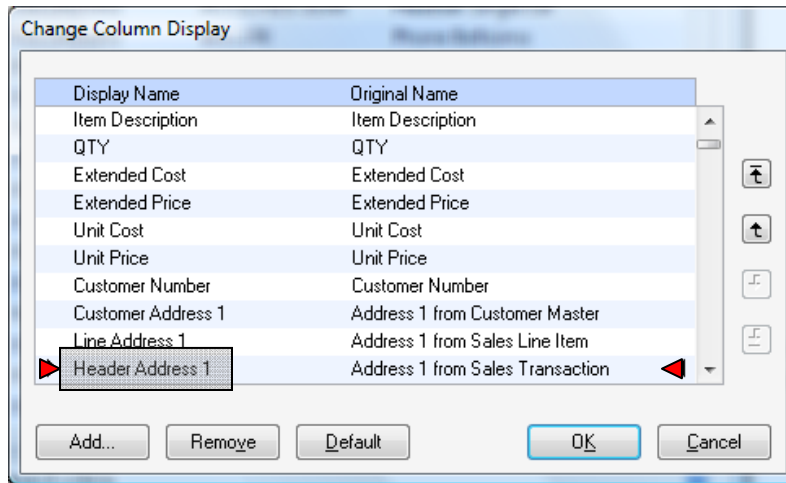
Change Column Display

| Display Name | Original Name |
|---|---|
| Item Description | Item Description |
| QTY | QTY |
| Extended Cost | Extended Cost |
| Extended Price | Extended Price |
| Unit Cost | Unit Cost |
| Unit Price | Unit Price |
| Customer Number | Customer Number |
| Customer Address 1 | Address 1 from Customer Master |
| Line Address 1 | Address 1 from Sales Line Item |
| Header Address 1 | Address 1 from Sales Transaction |

Add... Remove Default OK Cancel